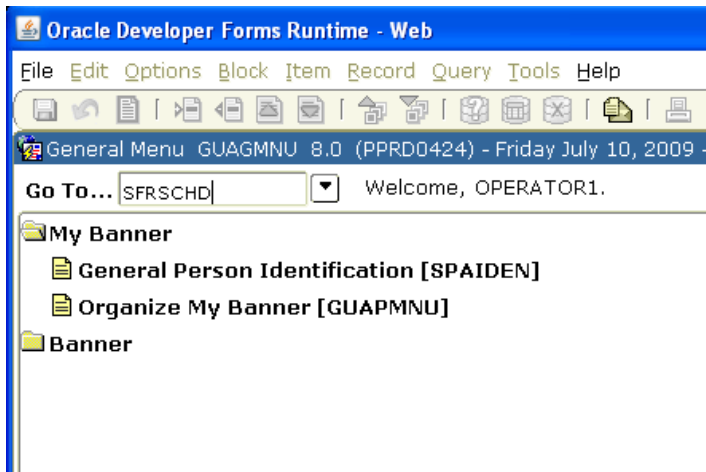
Oracle Developer Forms Runtime - Web

File Edit Options Block Item Record Query Tools Help

General Menu GUAGMNU 8.0 (PPRD0424) - Friday July 10, 2009 -

Go To... SFRSCHD

Welcome, OPERATOR1.

My Banner

General Person Identification [SPAIDEN]

Organize My Banner [GUAPMNU]

Banner